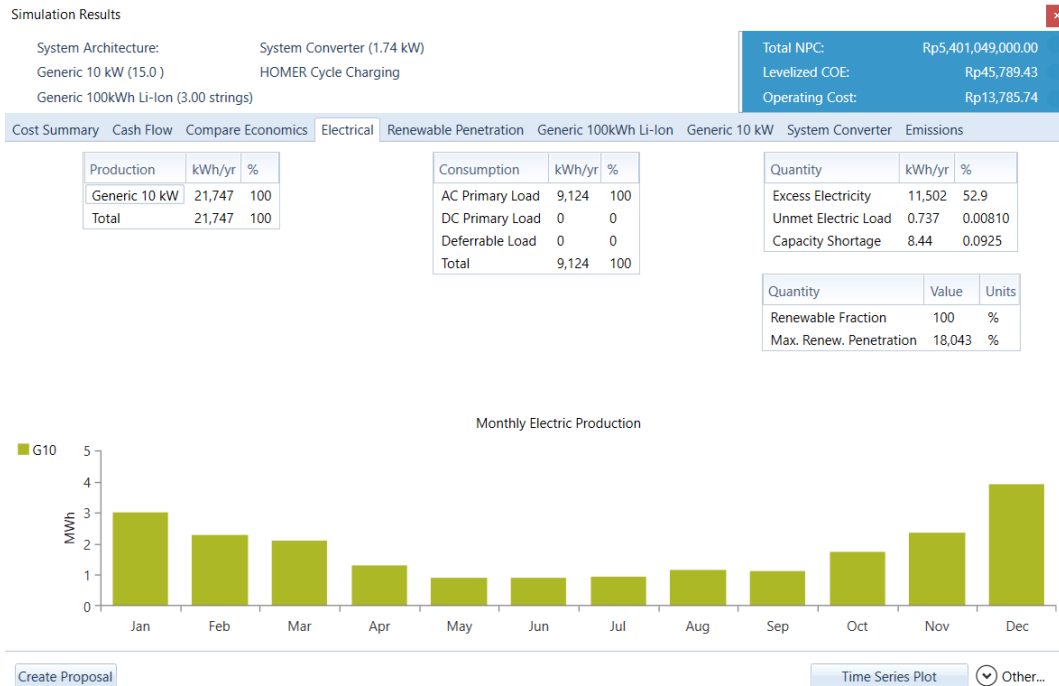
Simulation Results

System Architecture: System Converter (1.74 kW)
Generic 10 kW (15.0 ) HOMER Cycle Charging
Generic 100kWh Li-Ion (3.00 strings)

Total NPC: Rp5,401,049,000.00
Levelized COE: Rp45,789.43
Operating Cost: Rp13,785.74

Cost Summary Cash Flow Compare Economics Electrical Renewable Penetration Generic 100kWh Li-Ion Generic 10 kW System Converter Emissions

| Production | kWh/yr | % |
|---|---|---|
| Generic 10 kW | 21,747 | 100 |
| Total | 21,747 | 100 |

| Consumption | kWh/yr | % |
|---|---|---|
| AC Primary Load | 9,124 | 100 |
| DC Primary Load | 0 | 0 |
| Deferrable Load | 0 | 0 |
| Total | 9,124 | 100 |

| Quantity | kWh/yr | % |
|---|---|---|
| Excess Electricity | 11,502 | 52.9 |
| Unmet Electric Load | 0.737 | 0.00810 |
| Capacity Shortage | 8.44 | 0.0925 |

| Quantity | Value | Units |
|---|---|---|
| Renewable Fraction | 100 | % |
| Max. Renew. Penetration | 18,043 | % |

Monthly Electric Production

G10

MWh
5
4
3
2
1
0

Jan Feb Mar Apr May Jun Jul Aug Sep Oct Nov Dec

Create Proposal Time Series Plot Other...